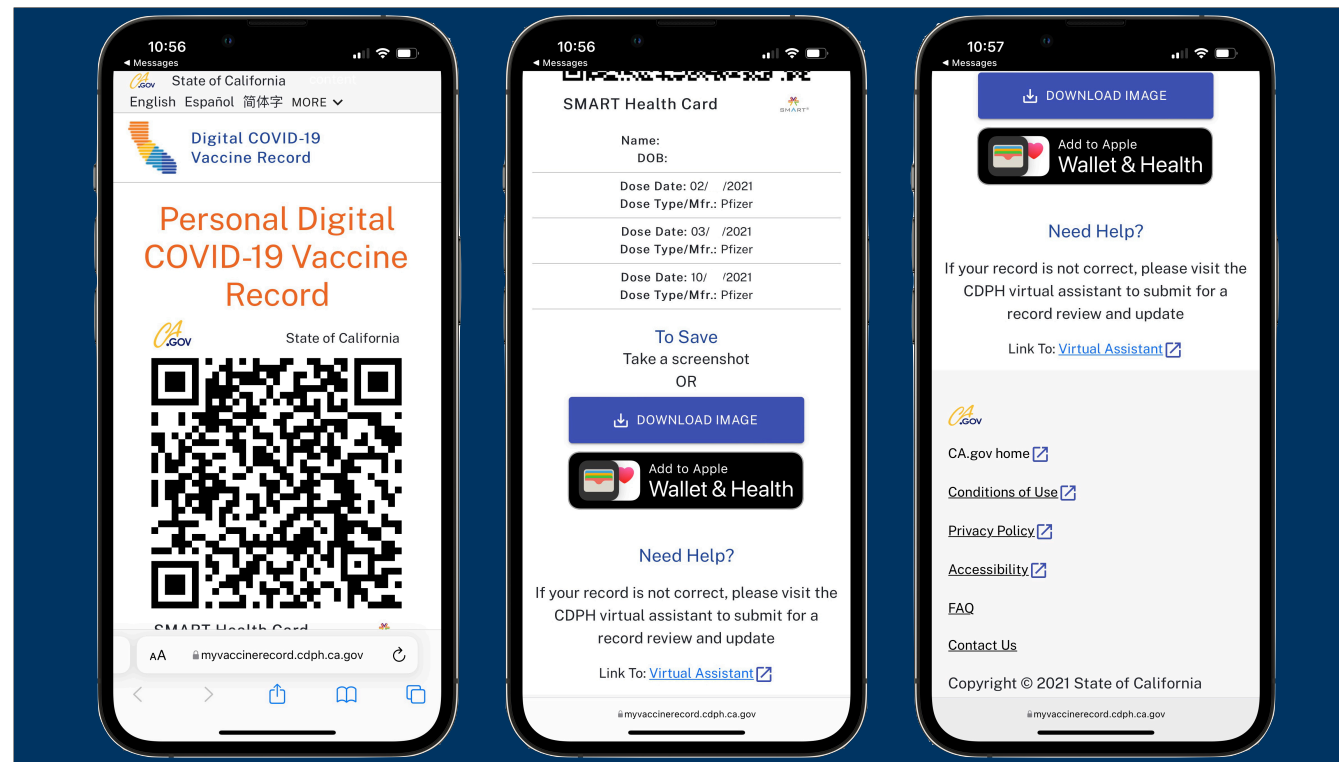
10:56
◀ Messages

CA.GOV State of California
English Español 简体字 MORE

Digital COVID-19 Vaccine Record

Personal Digital COVID-19 Vaccine Record

CA.GOV State of California

SMART Health Card

AA myvaccinerecord.cdph.ca.gov

10:56
◀ Messages

SMART Health Card
SMART

Name:
DOB:

Dose Date: 02/ /2021
Dose Type/Mfr.: Pfizer

Dose Date: 03/ /2021
Dose Type/Mfr.: Pfizer

Dose Date: 10/ /2021
Dose Type/Mfr.: Pfizer

To Save
Take a screenshot
OR

DOWNLOAD IMAGE

Add to Apple
Wallet & Health

Need Help?

If your record is not correct, please visit the CDPH virtual assistant to submit for a record review and update

Link To: Virtual Assistant

myvaccinerecord.cdph.ca.gov

10:57
◀ Messages

DOWNLOAD IMAGE

Add to Apple
Wallet & Health

Need Help?

If your record is not correct, please visit the CDPH virtual assistant to submit for a record review and update

Link To: Virtual Assistant

CA.GOV

CA.gov home

Conditions of Use

Privacy Policy

Accessibility

FAQ

Contact Us

Copyright © 2021 State of California

myvaccinerecord.cdph.ca.gov